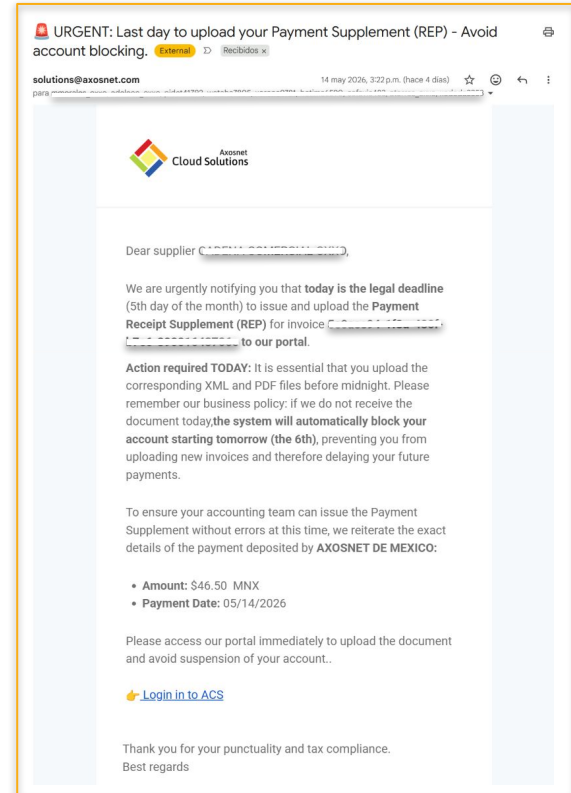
🚨 URGENT: Last day to upload your Payment Supplement (REP) - Avoid account blocking. External Recibidos ×

solutions@axosnet.com 14 may 2026, 3:22 p.m. (hace 4 días)

para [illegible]

Axosnet
Cloud Solutions

Dear supplier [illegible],

We are urgently notifying you that **today is the legal deadline** (5th day of the month) to issue and upload the **Payment Receipt Supplement (REP)** for invoice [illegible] **to our portal**.

**Action required TODAY:** It is essential that you upload the corresponding XML and PDF files before midnight. Please remember our business policy: if we do not receive the document today,**the system will automatically block your account starting tomorrow (the 6th)**, preventing you from uploading new invoices and therefore delaying your future payments.

To ensure your accounting team can issue the Payment Supplement without errors at this time, we reiterate the exact details of the payment deposited by **AXOSNET DE MEXICO:**

- **Amount:** $46.50 MNX
- **Payment Date:** 05/14/2026

Please access our portal immediately to upload the document and avoid suspension of your account..

👉 Login in to ACS

Thank you for your punctuality and tax compliance.
Best regards